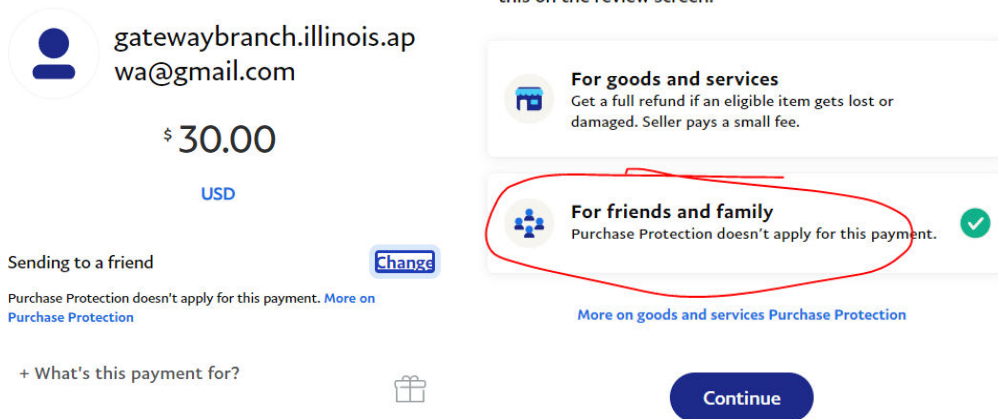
gatewaybranch.illinois.apwa@gmail.com

$ 30.00

USD

Sending to a friend

Change

Purchase Protection doesn't apply for this payment. More on Purchase Protection

+ What's this payment for?

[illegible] this on the review screen.

For goods and services
Get a full refund if an eligible item gets lost or damaged. Seller pays a small fee.

For friends and family
Purchase Protection doesn't apply for this payment.

More on goods and services Purchase Protection

Continue